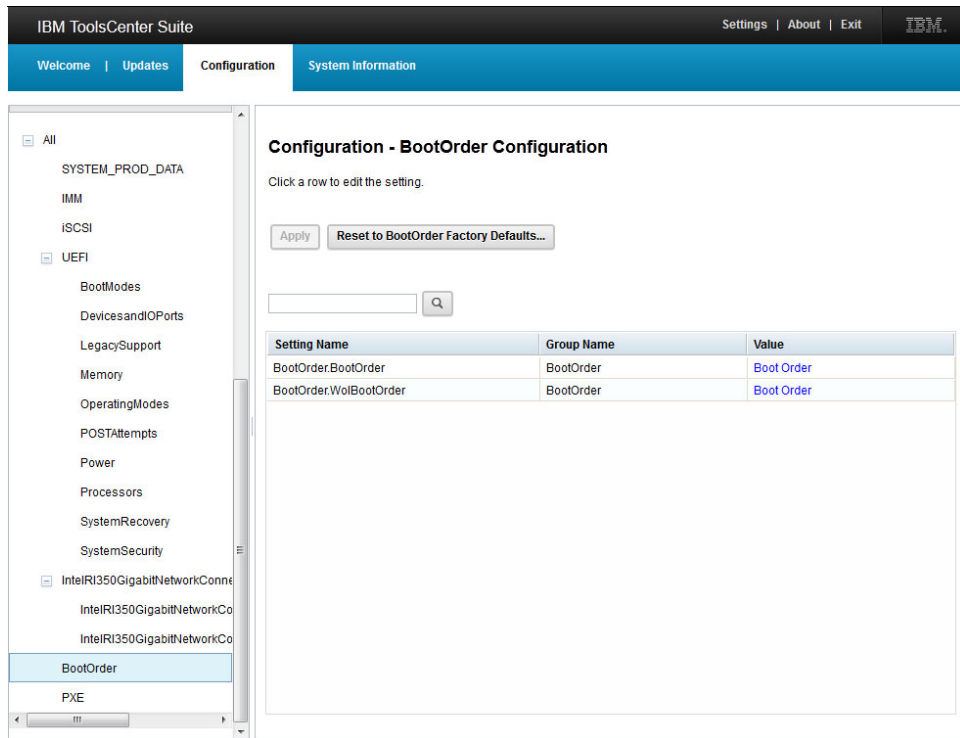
IBM ToolsCenter Suite

Settings | About | Exit

IBM.

Welcome | Updates

Configuration

System Information

All

SYSTEM_PROD_DATA

IMM

iSCSI

UEFI

BootModes

DevicesandIOPorts

LegacySupport

Memory

OperatingModes

POSTAttempts

Power

Processors

SystemRecovery

SystemSecurity

IntelRI350GigabitNetworkConne

IntelRI350GigabitNetworkCo

IntelRI350GigabitNetworkCo

BootOrder

PXE

Configuration - BootOrder Configuration

Click a row to edit the setting.

Apply

Reset to BootOrder Factory Defaults...

| Setting Name | Group Name | Value |
|---|---|---|
| BootOrder.BootOrder | BootOrder | Boot Order |
| BootOrder.WolBootOrder | BootOrder | Boot Order |